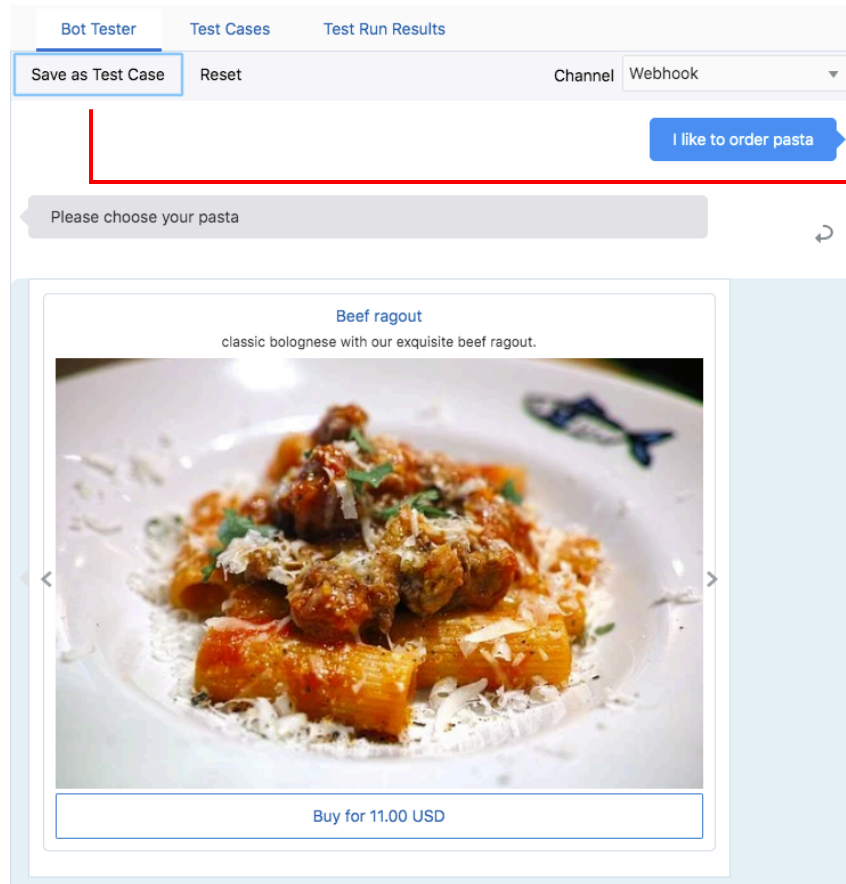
Bot Tester Test Cases Test Run Results

Save as Test Case Reset

Channel Webhook

I like to order pasta

Please choose your pasta

Beef ragout

classic bolognese with our exquisite beef ragout.

Buy for 11.00 USD